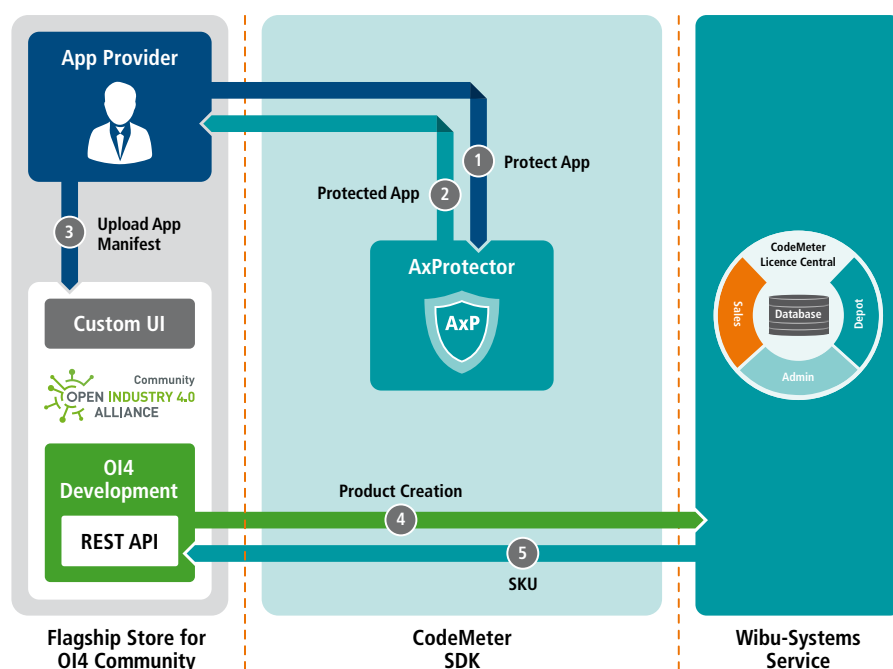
App Provider

1 Protect App

Protected App 2

3 Upload App Manifest

AxProtector

AxP

Custom UI

Community
OPEN INDUSTRY 4.0 ALLIANCE

OI4 Development

REST API

Product Creation

4

5

SKU

CodeMeter Licence Central

Sales

Database

Depot

Admin

Flagship Store for OI4 Community

CodeMeter SDK

Wibu-Systems Service